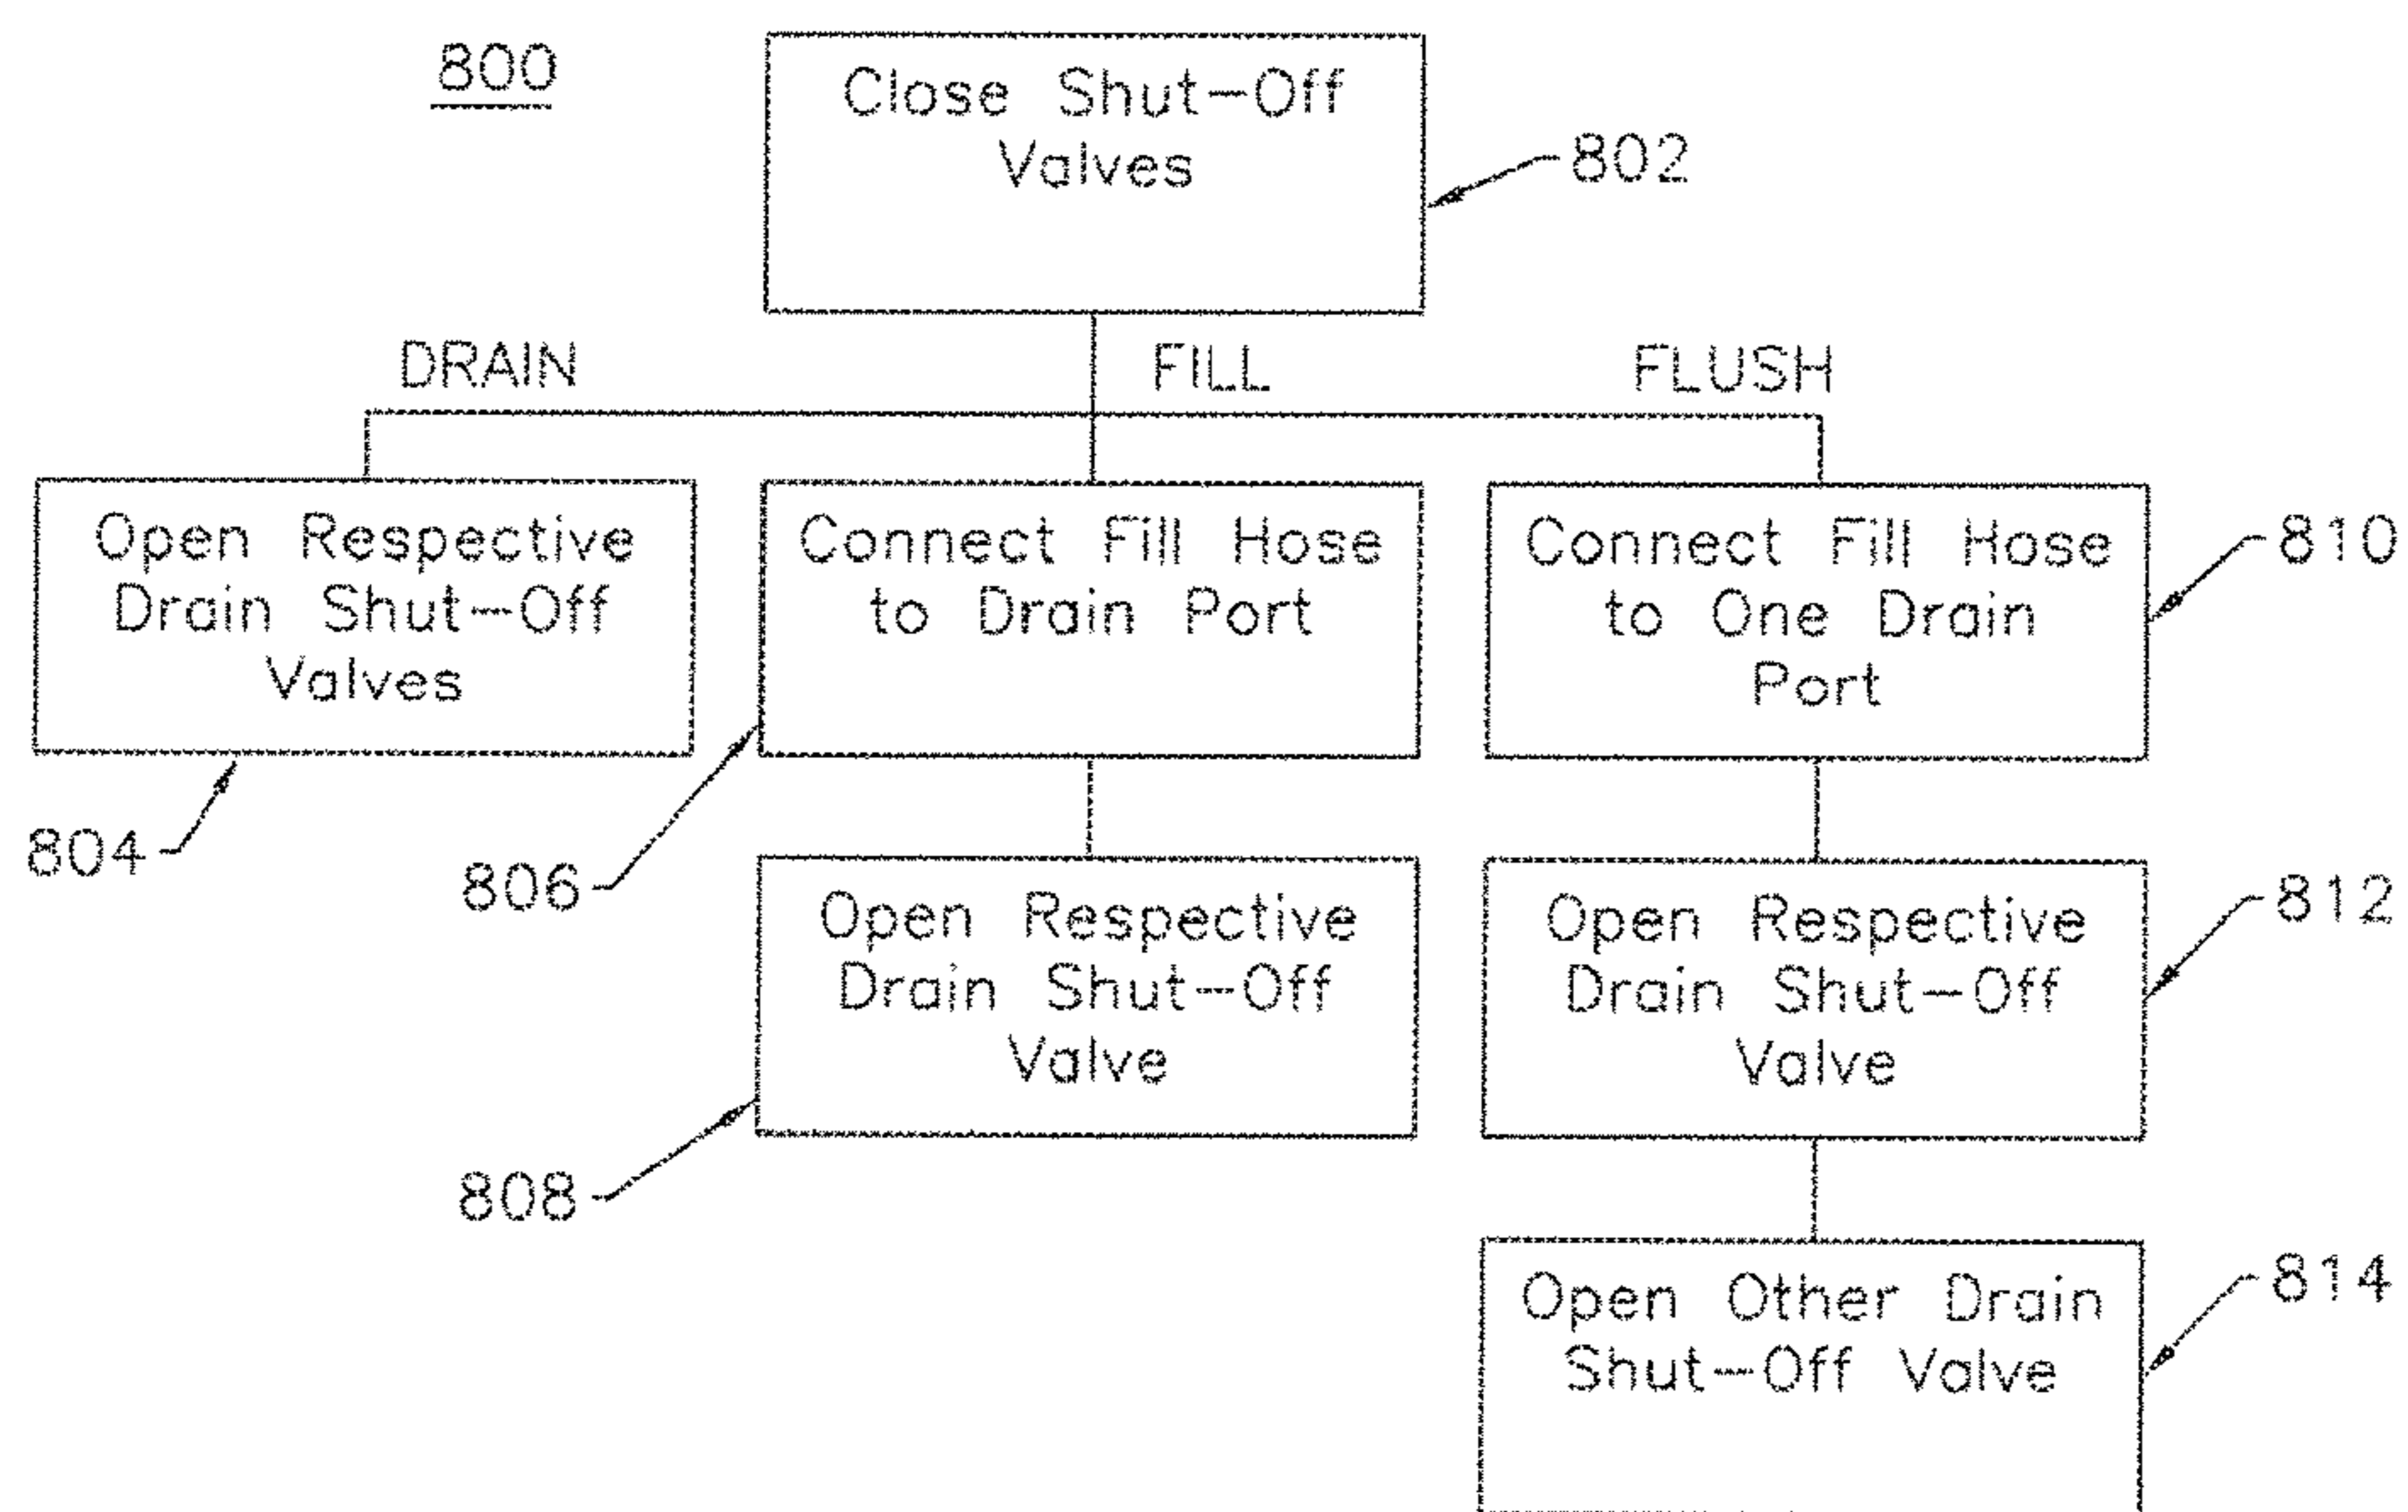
800

Close Shut-Off Valves

802

DRAIN

FILL

FLUSH

Open Respective Drain Shut-Off Valves

Connect Fill Hose to Drain Port

Connect Fill Hose to One Drain Port

810

804

806

Open Respective Drain Shut-Off Valve

Open Respective Drain Shut-Off Valve

812

808

Open Other Drain Shut-Off Valve

814